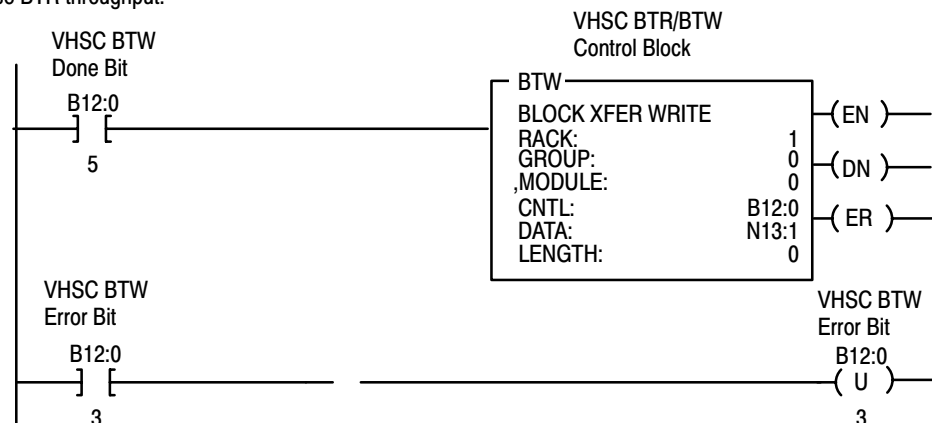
be BTR throughput.

VHSC BTR/BTW Control Block

VHSC BTW Done Bit

B12:0

5

BTW

BLOCK XFER WRITE

RACK: 1

GROUP: 0

,MODULE: 0

CNTL: B12:0

DATA: N13:1

LENGTH: 0

EN

DN

ER

VHSC BTW Error Bit

B12:0

3

VHSC BTW Error Bit

B12:0

U

3